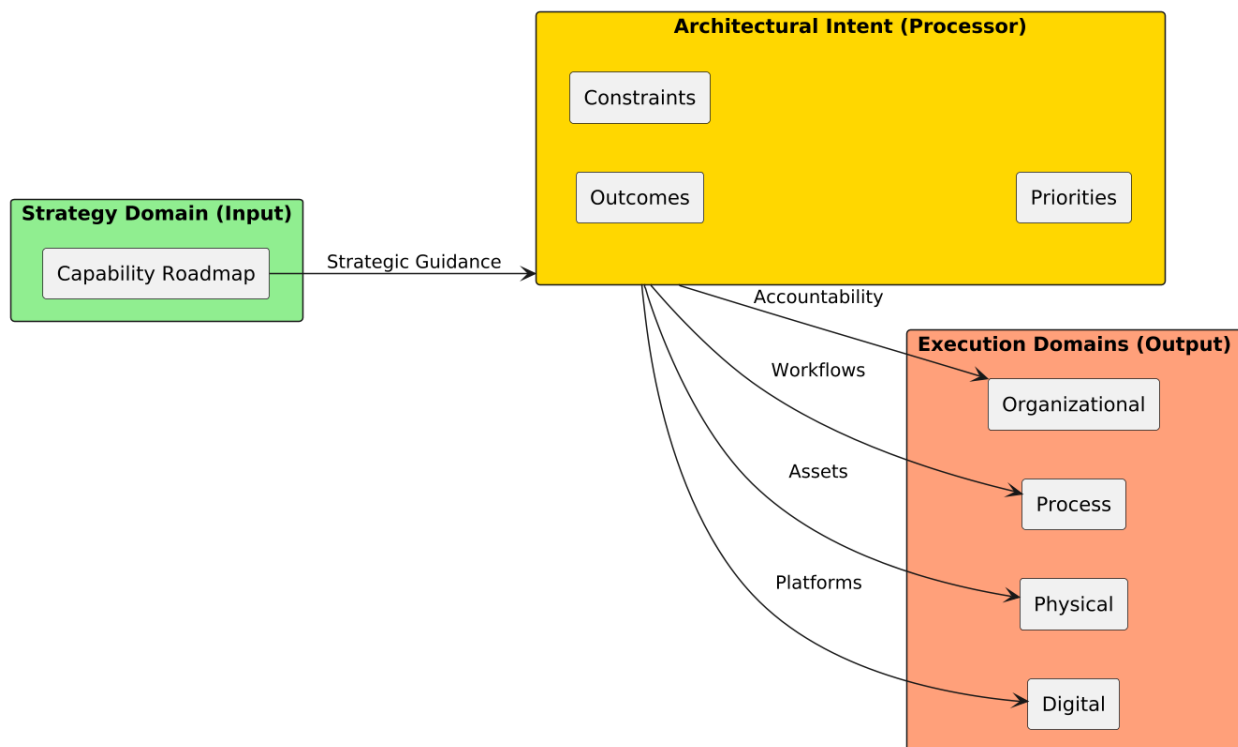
Strategy Domain (Input)

Capability Roadmap

Strategic Guidance

Architectural Intent (Processor)

Constraints

Outcomes

Priorities

Accountability

Workflows

Assets

Platforms

Execution Domains (Output)

Organizational

Process

Physical

Digital